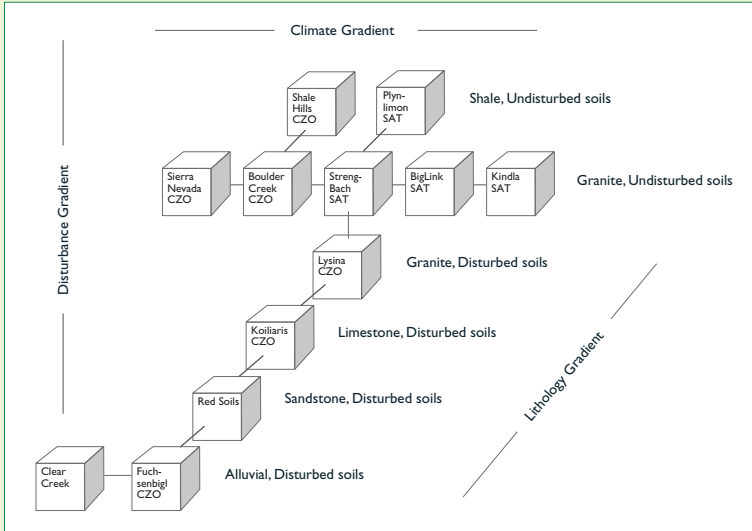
Climate Gradient

Disturbance Gradient

Shale Hills CZO

Plynlimon SAT

Shale, Undisturbed soils

Sierra Nevada CZO

Boulder Creek CZO

Streng-Bach SAT

BigLink SAT

Kindla SAT

Granite, Undisturbed soils

Lysina CZO

Granite, Disturbed soils

Koiliaris CZO

Limestone, Disturbed soils

Red Soils

Sandstone, Disturbed soils

Lithology Gradient

Clear Creek

Fuchsenbigl CZO

Alluvial, Disturbed soils